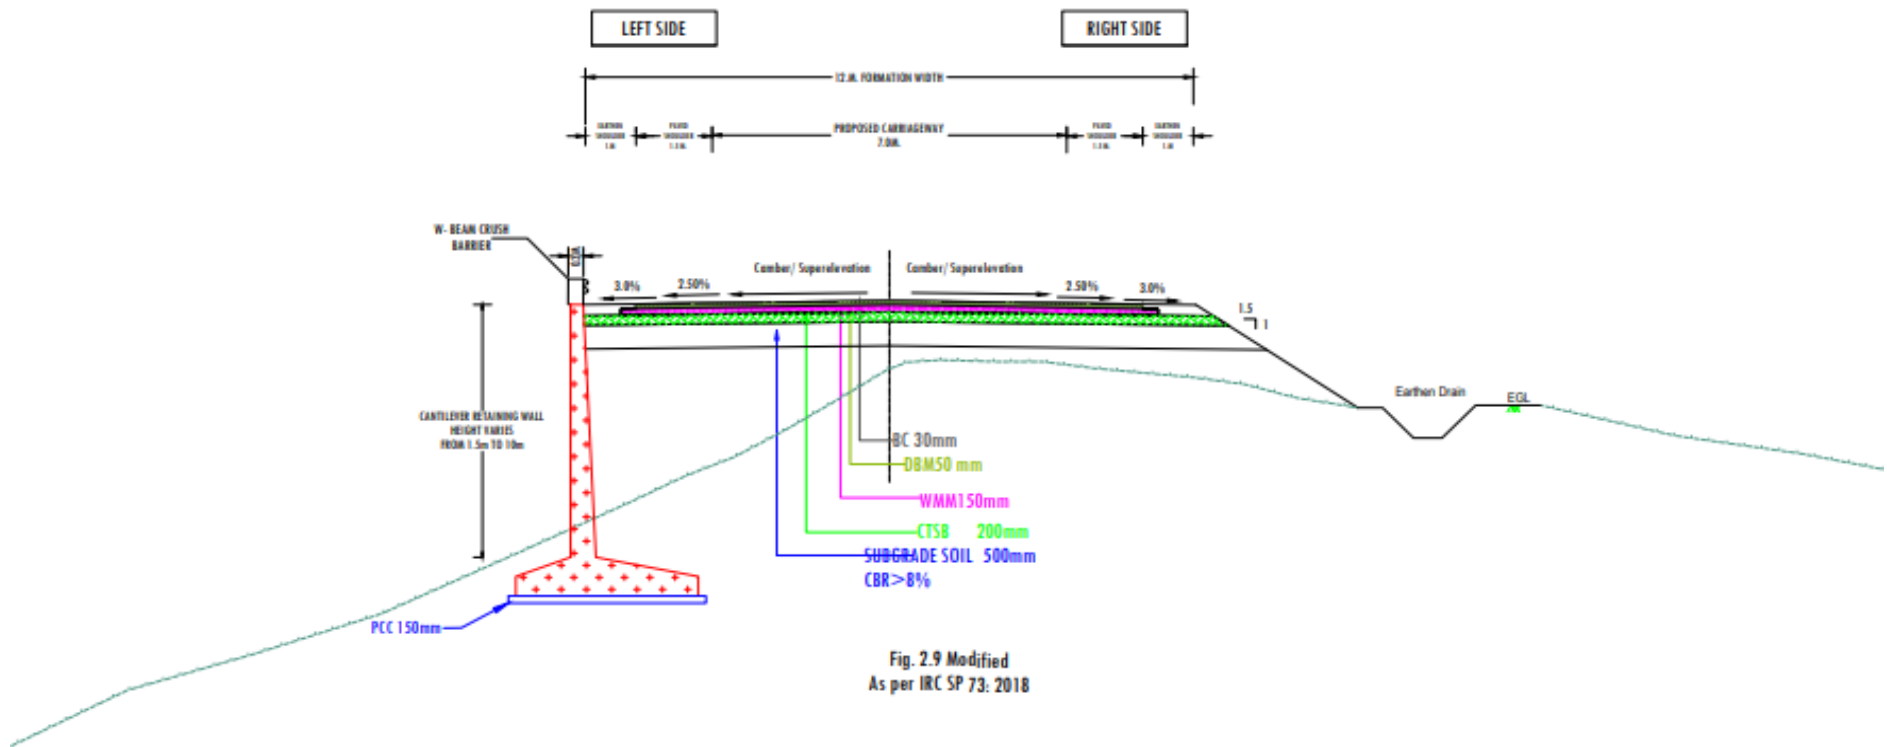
LEFT SIDE

RIGHT SIDE

12.M. FORMATION WIDTH

EARTHEN SHOULDER 1.M.

PAVED SHOULDER 1.5 M.

PROPOSED CARRIAGEWAY 7.0M.

PAVED SHOULDER 1.5 M.

EARTHEN SHOULDER 1.M.

W- BEAM CRUSH BARRIER

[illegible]

Camber/ Superelevation

Camber/ Superelevation

3.0%

2.50%

2.50%

3.0%

1.5

1

CANTILEVER RETAINING WALL HEIGHT VARIES FROM 1.5m TO 10m

Earthen Drain

EGL

BC 30mm

DBM50 mm

WMM150mm

CTSB 200mm

SUBGRADE SOIL 500mm

CBR>8%

PCC 150mm

Fig. 2.9 Modified
As per IRC SP 73: 2018